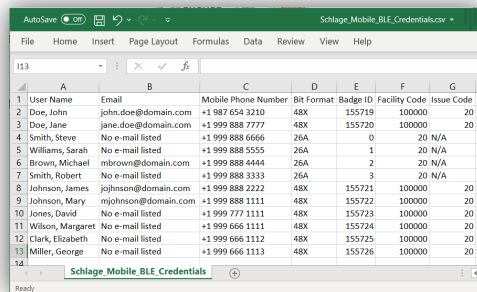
AutoSave Off Schlage_Mobile_BLE_Credentials.csv

File Home Insert Page Layout Formulas Data Review View Help

I13 fx

| | A | B | C | D | E | F | G |
|---|---|---|---|---|---|---|---|
| 1 | User Name | Email | Mobile Phone Number | Bit Format | Badge ID | Facility Code | Issue Code |
| 2 | Doe, John | john.doe@domain.com | +1 987 654 3210 | 48X | 155719 | 100000 | 20 |
| 3 | Doe, Jane | jane.doe@domain.com | +1 999 888 7777 | 48X | 155720 | 100000 | 20 |
| 4 | Smith, Steve | No e-mail listed | +1 999 888 6666 | 26A | 0 | 20 | N/A |
| 5 | Williams, Sarah | No e-mail listed | +1 999 888 5555 | 26A | 1 | 20 | N/A |
| 6 | Brown, Michael | mbrown@domain.com | +1 999 888 4444 | 26A | 2 | 20 | N/A |
| 7 | Smith, Robert | No e-mail listed | +1 999 888 3333 | 26A | 3 | 20 | N/A |
| 8 | Johnson, James | jojhnson@domain.com | +1 999 888 2222 | 48X | 155721 | 100000 | 20 |
| 9 | Johnson, Mary | mjohnson@domain.com | +1 999 888 1111 | 48X | 155722 | 100000 | 20 |
| 10 | Jones, David | No e-mail listed | +1 999 777 1111 | 48X | 155723 | 100000 | 20 |
| 11 | Wilson, Margaret | No e-mail listed | +1 999 666 1111 | 48X | 155724 | 100000 | 20 |
| 12 | Clark, Elizabeth | No e-mail listed | +1 999 666 1112 | 48X | 155725 | 100000 | 20 |
| 13 | Miller, George | No e-mail listed | +1 999 666 1113 | 48X | 155726 | 100000 | 20 |
| 14 | | | | | | | |

Schlage_Mobile_BLE_Credentials

Ready